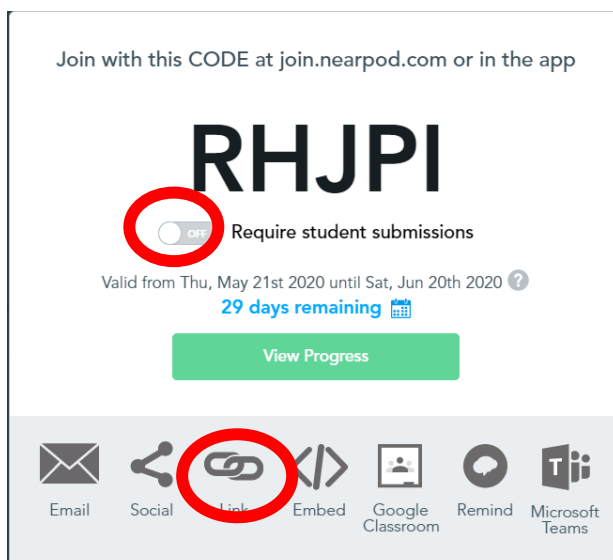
Join with this CODE at join.nearpod.com or in the app

RHJPI

OFF Require student submissions

Valid from Thu, May 21st 2020 until Sat, Jun 20th 2020 ?

29 days remaining

View Progress

Email Social Link Embed Google Classroom Remind Microsoft Teams